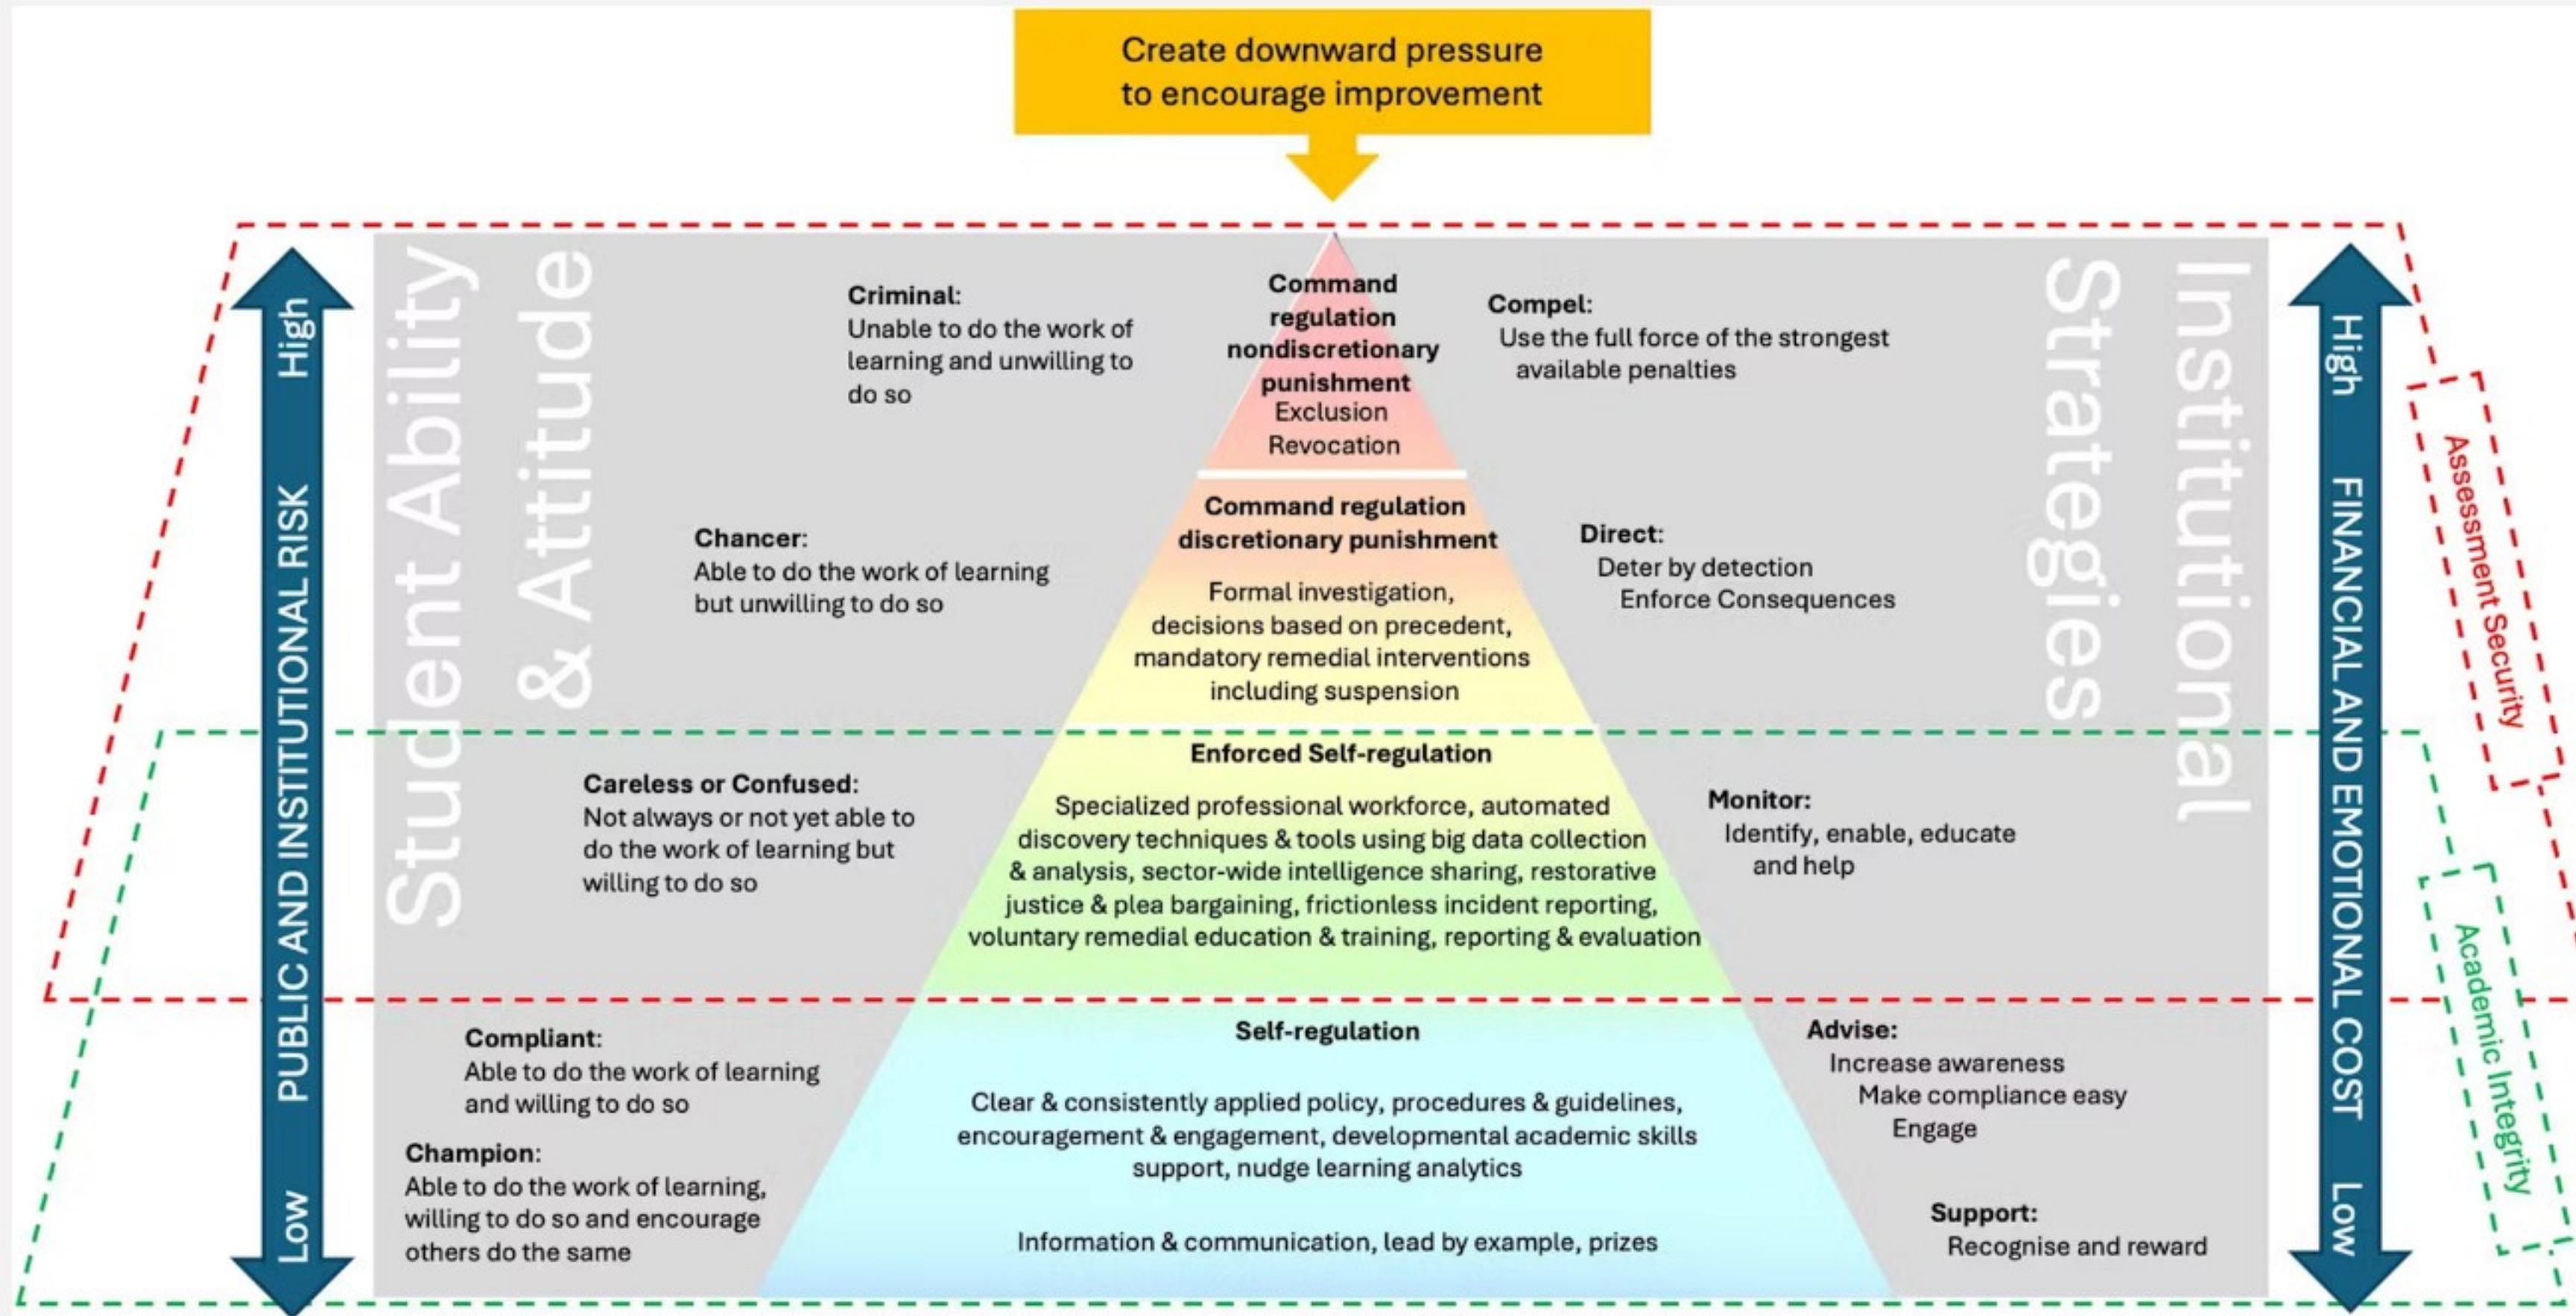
Create downward pressure to encourage improvement

High

PUBLIC AND INSTITUTIONAL RISK

Low

Student Ability & Attitude

Criminal:
Unable to do the work of learning and unwilling to do so

Command regulation nondiscretionary punishment
Exclusion
Revocation

Compel:
Use the full force of the strongest available penalties

Institutional Strategies

High

FINANCIAL AND EMOTIONAL COST

Low

Assessment Security

Chancer:
Able to do the work of learning but unwilling to do so

Command regulation discretionary punishment

Formal investigation, decisions based on precedent, mandatory remedial interventions including suspension

Direct:
Deter by detection
Enforce Consequences

Careless or Confused:
Not always or not yet able to do the work of learning but willing to do so

Enforced Self-regulation

Specialized professional workforce, automated discovery techniques & tools using big data collection & analysis, sector-wide intelligence sharing, restorative justice & plea bargaining, frictionless incident reporting, voluntary remedial education & training, reporting & evaluation

Monitor:
Identify, enable, educate and help

Academic Integrity

Compliant:
Able to do the work of learning and willing to do so

Champion:
Able to do the work of learning, willing to do so and encourage others do the same

Self-regulation

Clear & consistently applied policy, procedures & guidelines, encouragement & engagement, developmental academic skills support, nudge learning analytics

Information & communication, lead by example, prizes

Advise:
Increase awareness
Make compliance easy
Engage

Support:
Recognise and reward